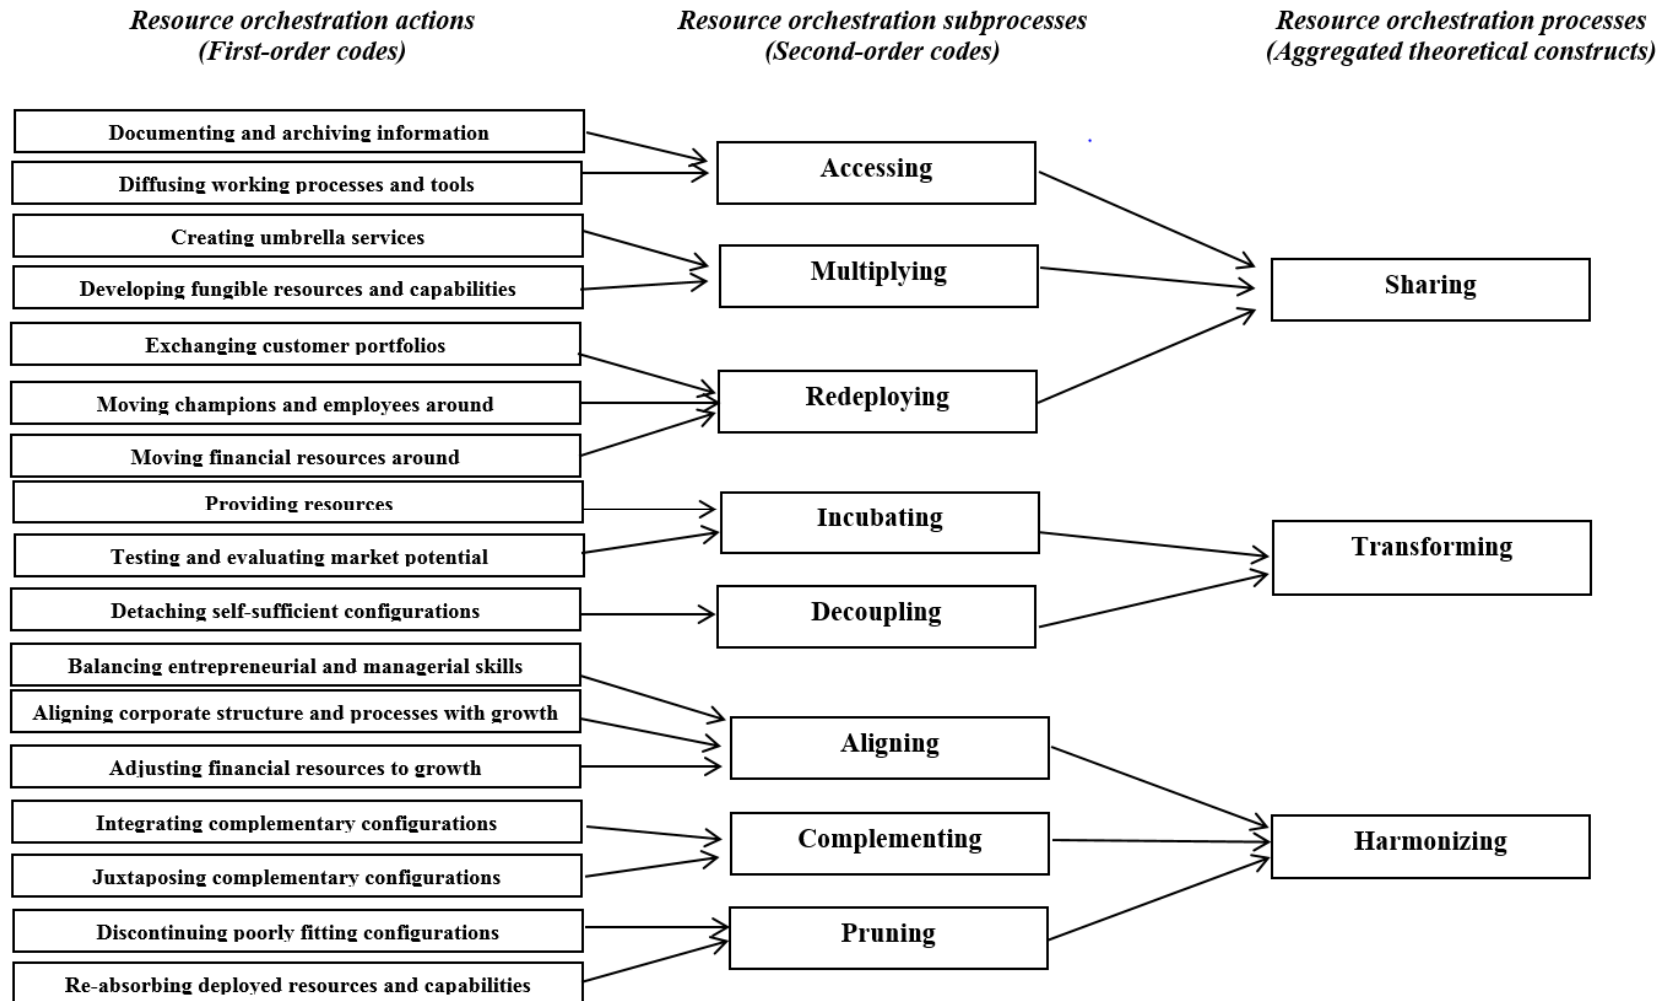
Resource orchestration actions
(First-order codes)

Resource orchestration subprocesses
(Second-order codes)

Resource orchestration processes
(Aggregated theoretical constructs)

Documenting and archiving information

Diffusing working processes and tools

Creating umbrella services

Developing fungible resources and capabilities

Exchanging customer portfolios

Moving champions and employees around

Moving financial resources around

Providing resources

Testing and evaluating market potential

Detaching self-sufficient configurations

Balancing entrepreneurial and managerial skills

Aligning corporate structure and processes with growth

Adjusting financial resources to growth

Integrating complementary configurations

Juxtaposing complementary configurations

Discontinuing poorly fitting configurations

Re-absorbing deployed resources and capabilities

Accessing

Multiplying

Redeploying

Incubating

Decoupling

Aligning

Complementing

Pruning

Sharing

Transforming

Harmonizing